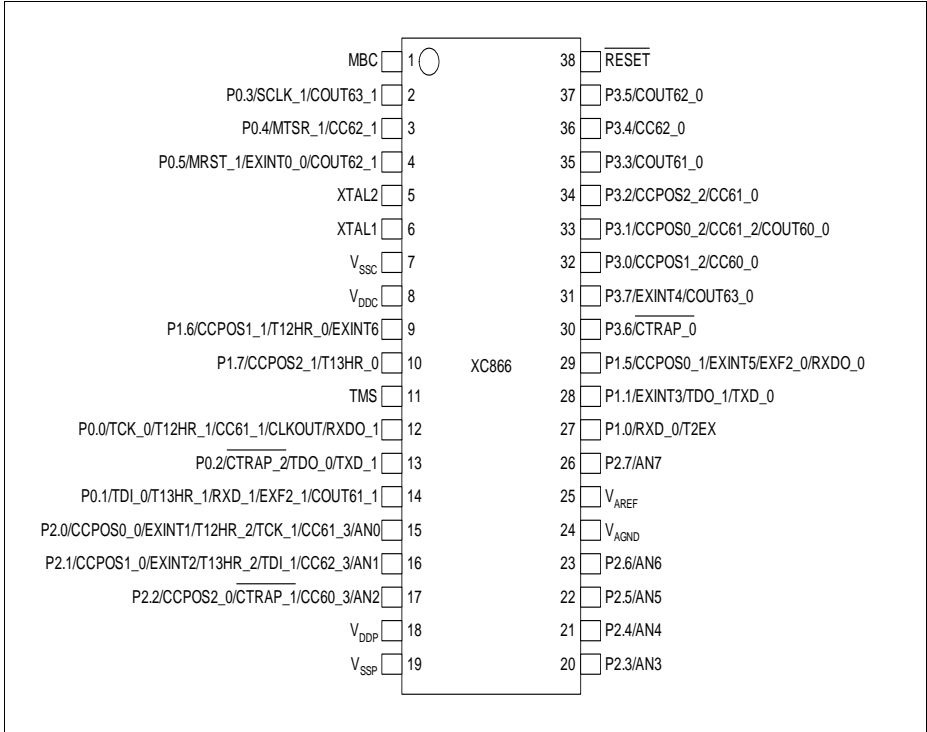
MBC 1

P0.3/SCLK_1/COUT63_1 2

P0.4/MTSR_1/CC62_1 3

P0.5/MRST_1/EXINT0_0/COUT62_1 4

XTAL2 5

XTAL1 6

$V_{SSC}$ 7

$V_{DDC}$ 8

P1.6/CCPOS1_1/T12HR_0/EXINT6 9

P1.7/CCPOS2_1/T13HR_0 10

TMS 11

P0.0/TCK_0/T12HR_1/CC61_1/CLKOUT/RXDO_1 12

P0.2/$\overline{CTRAP\_2}$/TDO_0/TXD_1 13

P0.1/TDI_0/T13HR_1/RXD_1/EXF2_1/COUT61_1 14

P2.0/CCPOS0_0/EXINT1/T12HR_2/TCK_1/CC61_3/AN0 15

P2.1/CCPOS1_0/EXINT2/T13HR_2/TDI_1/CC62_3/AN1 16

P2.2/CCPOS2_0/$\overline{CTRAP\_1}$/CC60_3/AN2 17

$V_{DDP}$ 18

$V_{SSP}$ 19

XC866

38 $\overline{RESET}$

37 P3.5/COUT62_0

36 P3.4/CC62_0

35 P3.3/COUT61_0

34 P3.2/CCPOS2_2/CC61_0

33 P3.1/CCPOS0_2/CC61_2/COUT60_0

32 P3.0/CCPOS1_2/CC60_0

31 P3.7/EXINT4/COUT63_0

30 P3.6/$\overline{CTRAP\_0}$

29 P1.5/CCPOS0_1/EXINT5/EXF2_0/RXDO_0

28 P1.1/EXINT3/TDO_1/TXD_0

27 P1.0/RXD_0/T2EX

26 P2.7/AN7

25 $V_{AREF}$

24 $V_{AGND}$

23 P2.6/AN6

22 P2.5/AN5

21 P2.4/AN4

20 P2.3/AN3